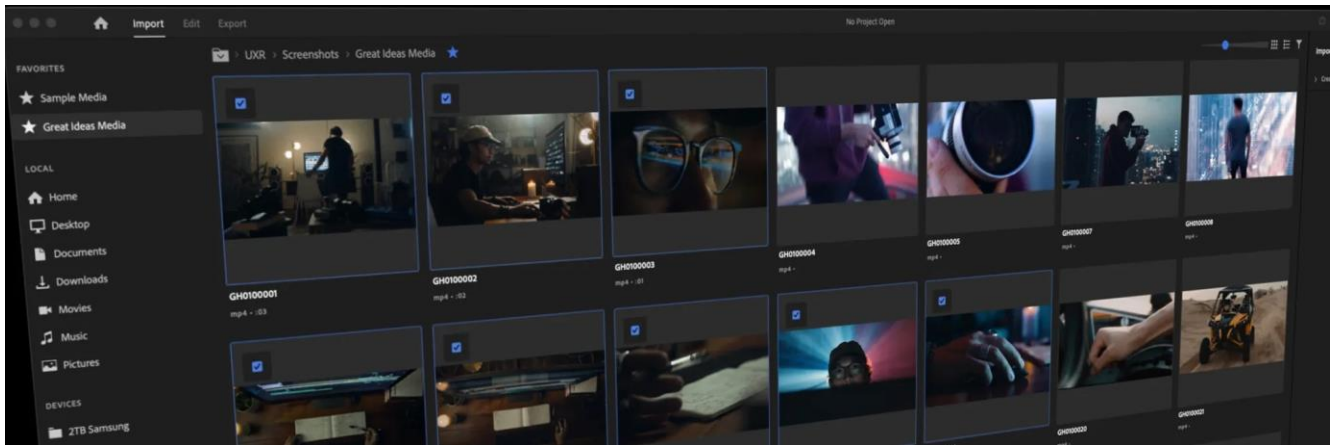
Import Edit Export

No Project Open

UXR > Screenshots > Great Ideas Media

FAVORITES

Sample Media

Great Ideas Media

LOCAL

Home

Desktop

Documents

Downloads

Movies

Music

Pictures

DEVICES

2TB Samsung

GH0100001
mp4 - :03

GH0100002
mp4 - :02

GH0100003
mp4 - :01

GH0100004
mp4 -

GH0100005
mp4 -

GH0100007
mp4 -

GH0100008
mp4 -

GH0100020

GH0100021